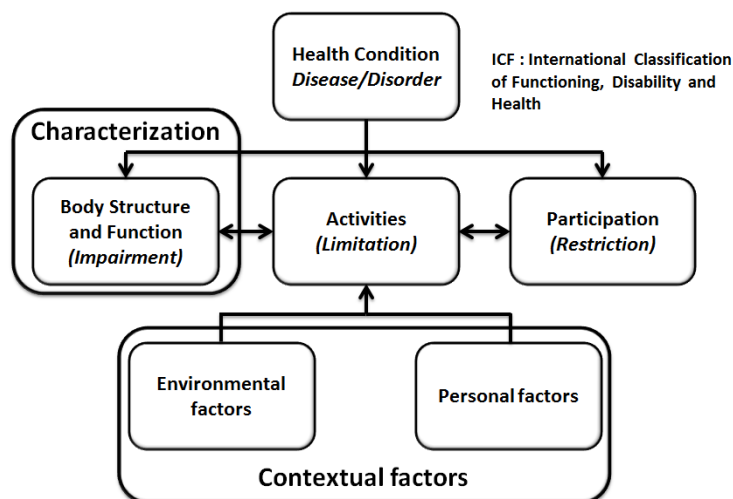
Health Condition
Disease/Disorder

ICF : International Classification of Functioning, Disability and Health

Characterization

Body Structure and Function
(Impairment)

Activities
(Limitation)

Participation
(Restriction)

Environmental factors

Personal factors

Contextual factors